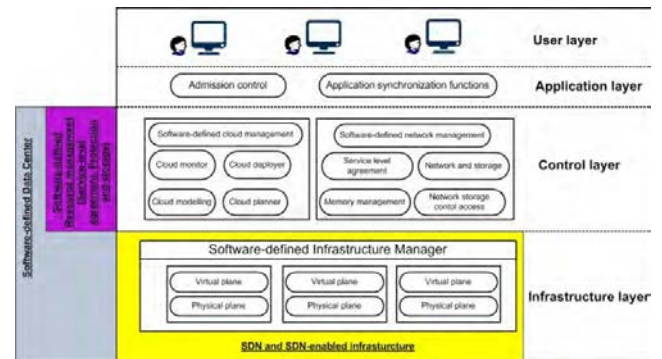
User layer

Admission control

Application synchronization functions

Application layer

Software-defined Data Center

Software-defined Resource management (Service-level agreement, Protection and storage)

Software-defined cloud management

Cloud monitor

Cloud deployer

Cloud modelling

Cloud planner

Software-defined network management

Service level agreement

Network and storage

Memory management

Network storage control access

Control layer

Software-defined Infrastructure Manager

Virtual plane

Physical plane

Virtual plane

Physical plane

Virtual plane

Physical plane

Infrastructure layer

SDN and SDN-enabled infrastructure